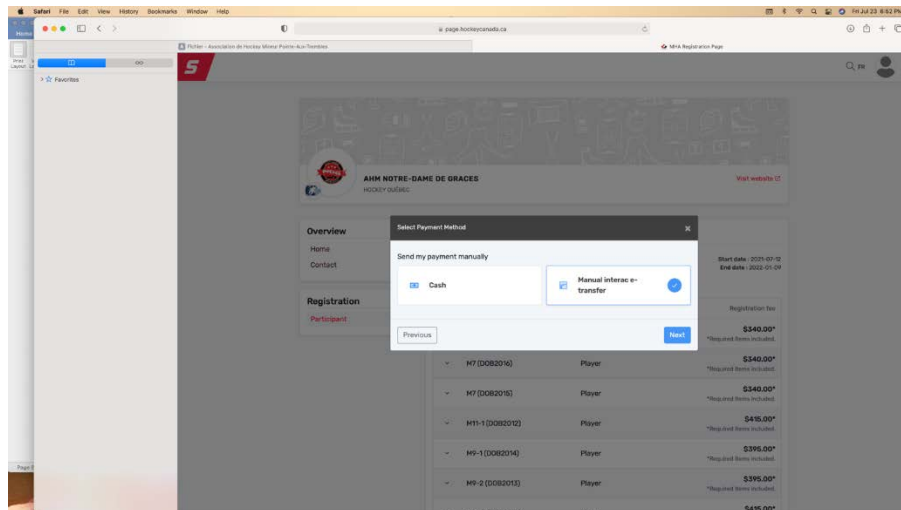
Safari File Edit View History Bookmarks Window Help

Fri Jul 23 6:52 PM

page.hockeycanada.ca

Flutter - Association de Hockey Mineur Pointe-Aux-Trembles

MHA Registration Page

Favorites

AHM NOTRE-DAME DE GRACES
HOCKEY QUÉBEC

Visit website

Overview
Home
Contact

Registration
Participant

Start date : 2021-07-12
End date : 2022-01-09

Registration fee

Select Payment Method

Send my payment manually

Cash

Manual interac e-transfer

Previous

Next

$340.00*
*Required items included

| M7 (DOB2016) | Player | $340.00* *Required items included |
|---|---|---|
| M7 (DOB2015) | Player | $340.00* *Required items included |
| M11-1 (DOB2012) | Player | $415.00* *Required items included |
| M9-1 (DOB2014) | Player | $395.00* *Required items included |
| M9-2 (DOB2013) | Player | $395.00* *Required items included |

$415.00*

Page